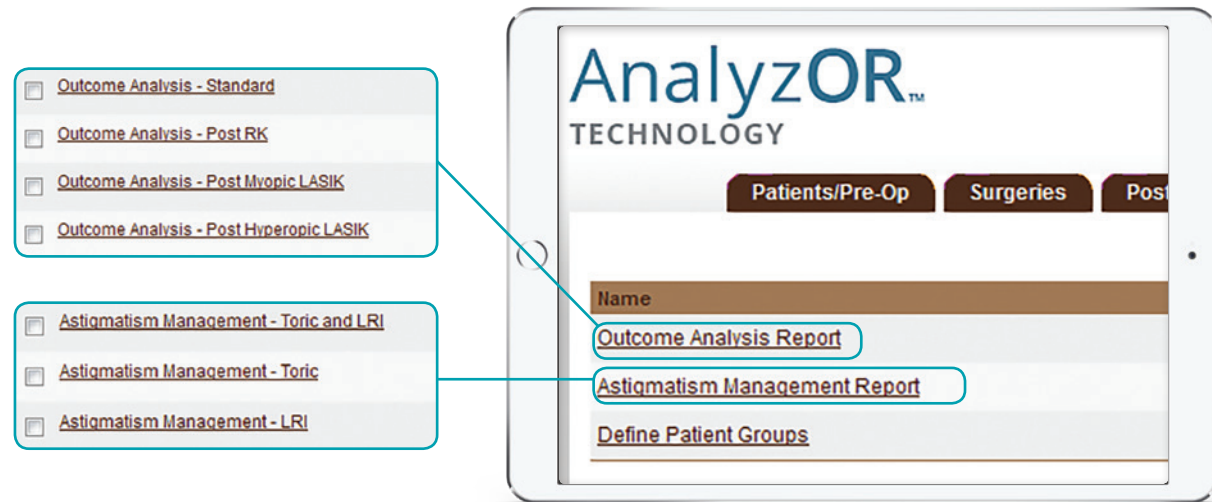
Outcome Analysis - Standard

Outcome Analysis - Post RK

Outcome Analysis - Post Myopic LASIK

Outcome Analysis - Post Hyperopic LASIK

Astigmatism Management - Toric and LRI

Astigmatism Management - Toric

Astigmatism Management - LRI

AnalyzOR™
TECHNOLOGY

Patients/Pre-Op
Surgeries
Post

Name

Outcome Analysis Report

Astigmatism Management Report

Define Patient Groups